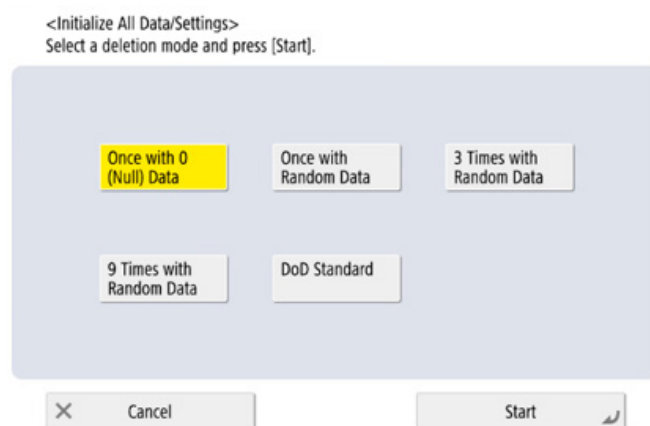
<Initialize All Data/Settings>
Select a deletion mode and press [Start].

Once with 0 (Null) Data

Once with Random Data

3 Times with Random Data

9 Times with Random Data

DoD Standard

Cancel

Start